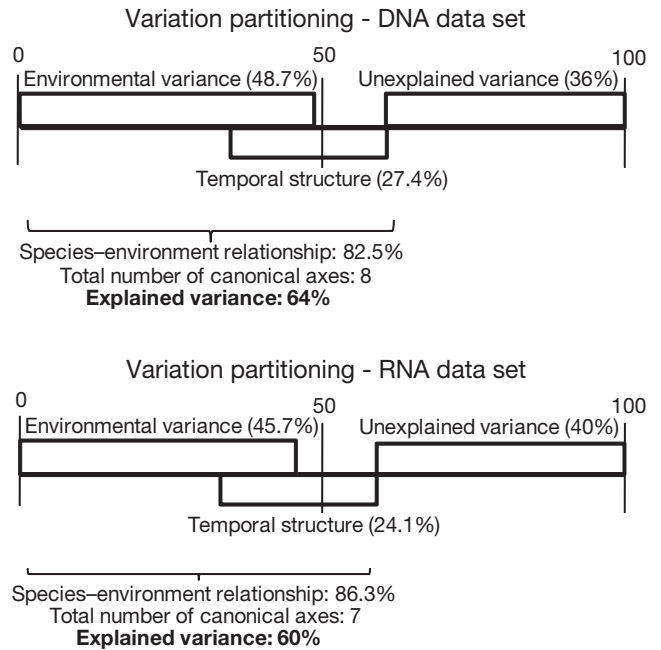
Variation partitioning - DNA data set

0

50

100

Environmental variance (48.7%)

Unexplained variance (36%)

Temporal structure (27.4%)

Species–environment relationship: 82.5%
Total number of canonical axes: 8
**Explained variance: 64%**

Variation partitioning - RNA data set

0

50

100

Environmental variance (45.7%)

Unexplained variance (40%)

Temporal structure (24.1%)

Species–environment relationship: 86.3%
Total number of canonical axes: 7
**Explained variance: 60%**